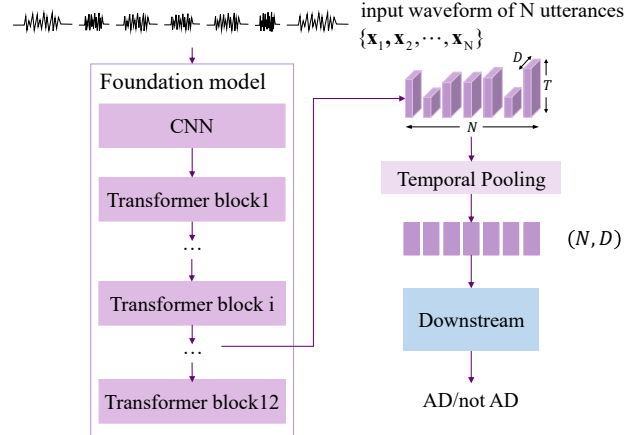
input waveform of N utterances
$\{\mathbf{x}_1, \mathbf{x}_2, \cdots, \mathbf{x}_N\}$

Foundation model

CNN

Transformer block1

$\cdots$

Transformer block i

$\cdots$

Transformer block12

$D$

$T$

$N$

Temporal Pooling

$(N, D)$

Downstream

AD/not AD